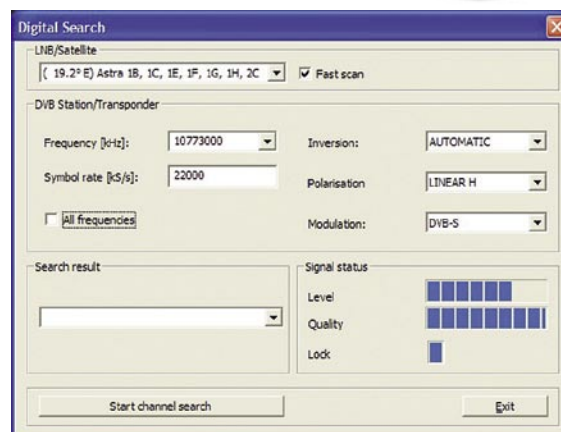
Digital Search

LNB/Satellite

( 19.2° E) Astra 1B, 1C, 1E, 1F, 1G, 1H, 2C

Fast scan

DVB Station/Transponder

Frequency [kHz]: 10773000

Inversion: AUTOMATIC

Symbol rate [kS/s]: 22000

Polarisation LINEAR H

All frequencies

Modulation: DVB-S

Search result

Signal status

Level

Quality

Lock

Start channel search

Exit